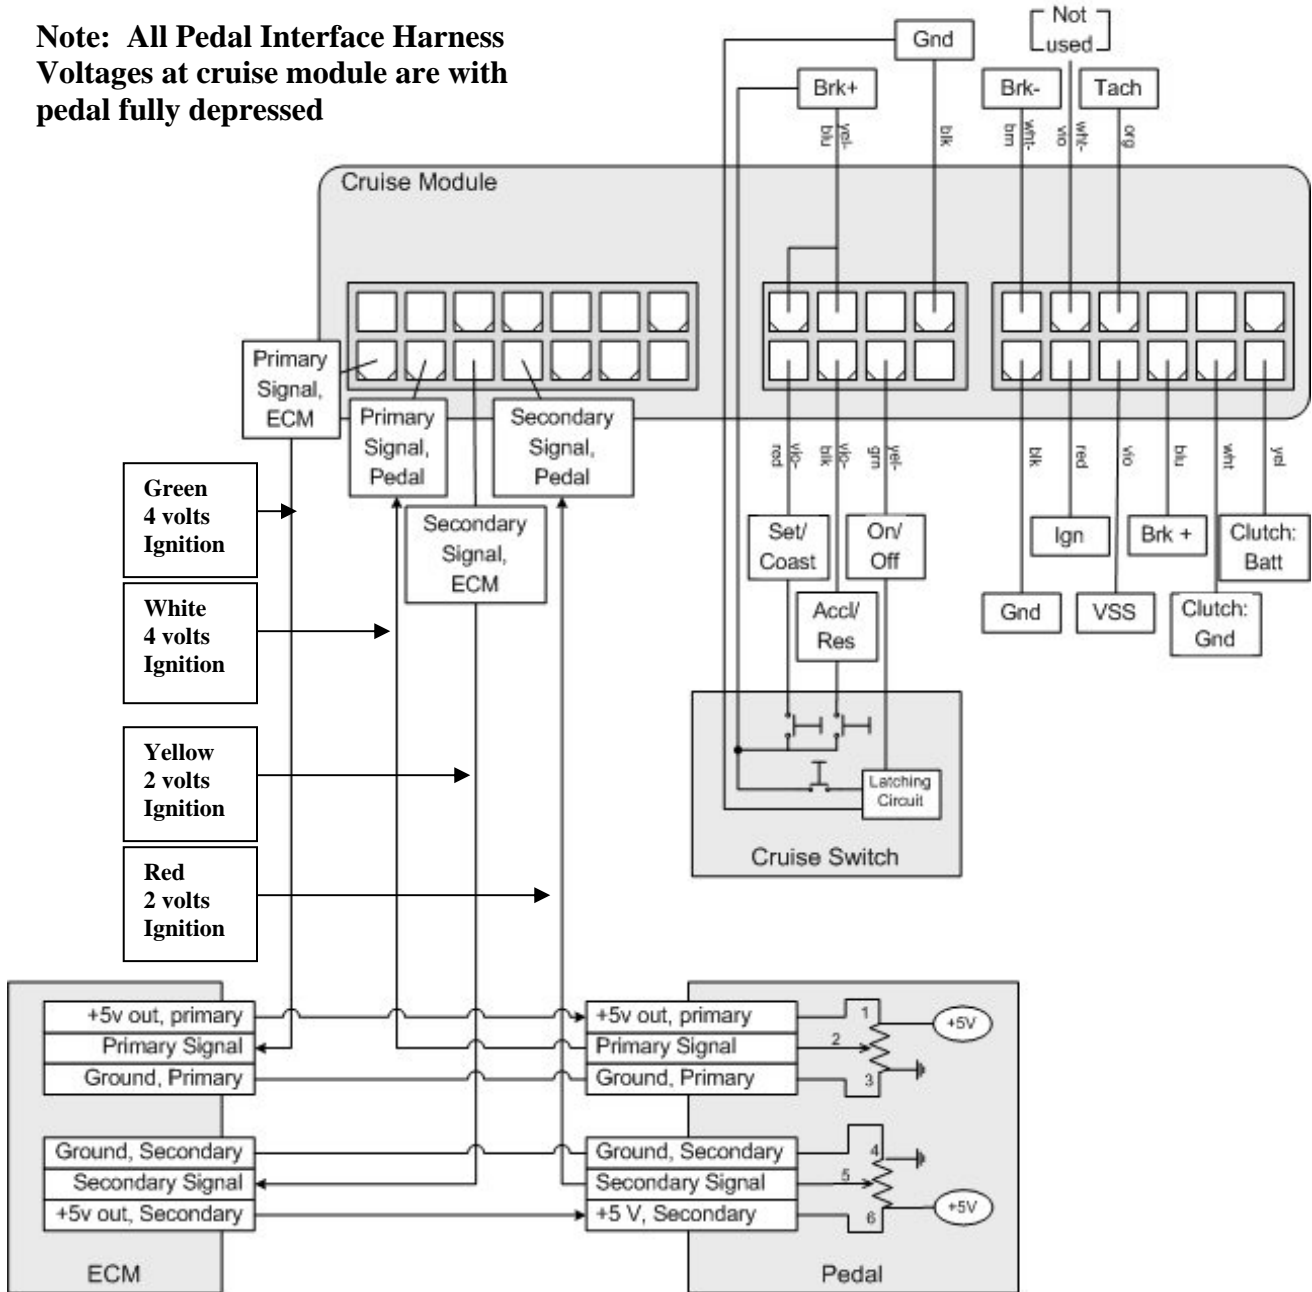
Note: All Pedal Interface Harness Voltages at cruise module are with pedal fully depressed

Gnd

Not used

Brk+

Brk-

Tach

yel-blu

blk

wht-brn

vio

wht-org

Cruise Module

Primary Signal, ECM

Primary Signal, Pedal

Secondary Signal, Pedal

Secondary Signal, ECM

vio-red

vio-blk

yel-grn

blk

red

vio

blu

wht

yel

Set/ Coast

On/ Off

Accl/ Res

Ign

Brk +

Clutch: Batt

Gnd

VSS

Clutch: Gnd

Green 4 volts Ignition

White 4 volts Ignition

Yellow 2 volts Ignition

Red 2 volts Ignition

Latching Circuit

Cruise Switch

+5v out, primary

Primary Signal

Ground, Primary

Ground, Secondary

Secondary Signal

+5v out, Secondary

ECM

+5v out, primary

Primary Signal

Ground, Primary

Ground, Secondary

Secondary Signal

+5 V, Secondary

1

2

3

4

5

6

+5V

+5V

Pedal